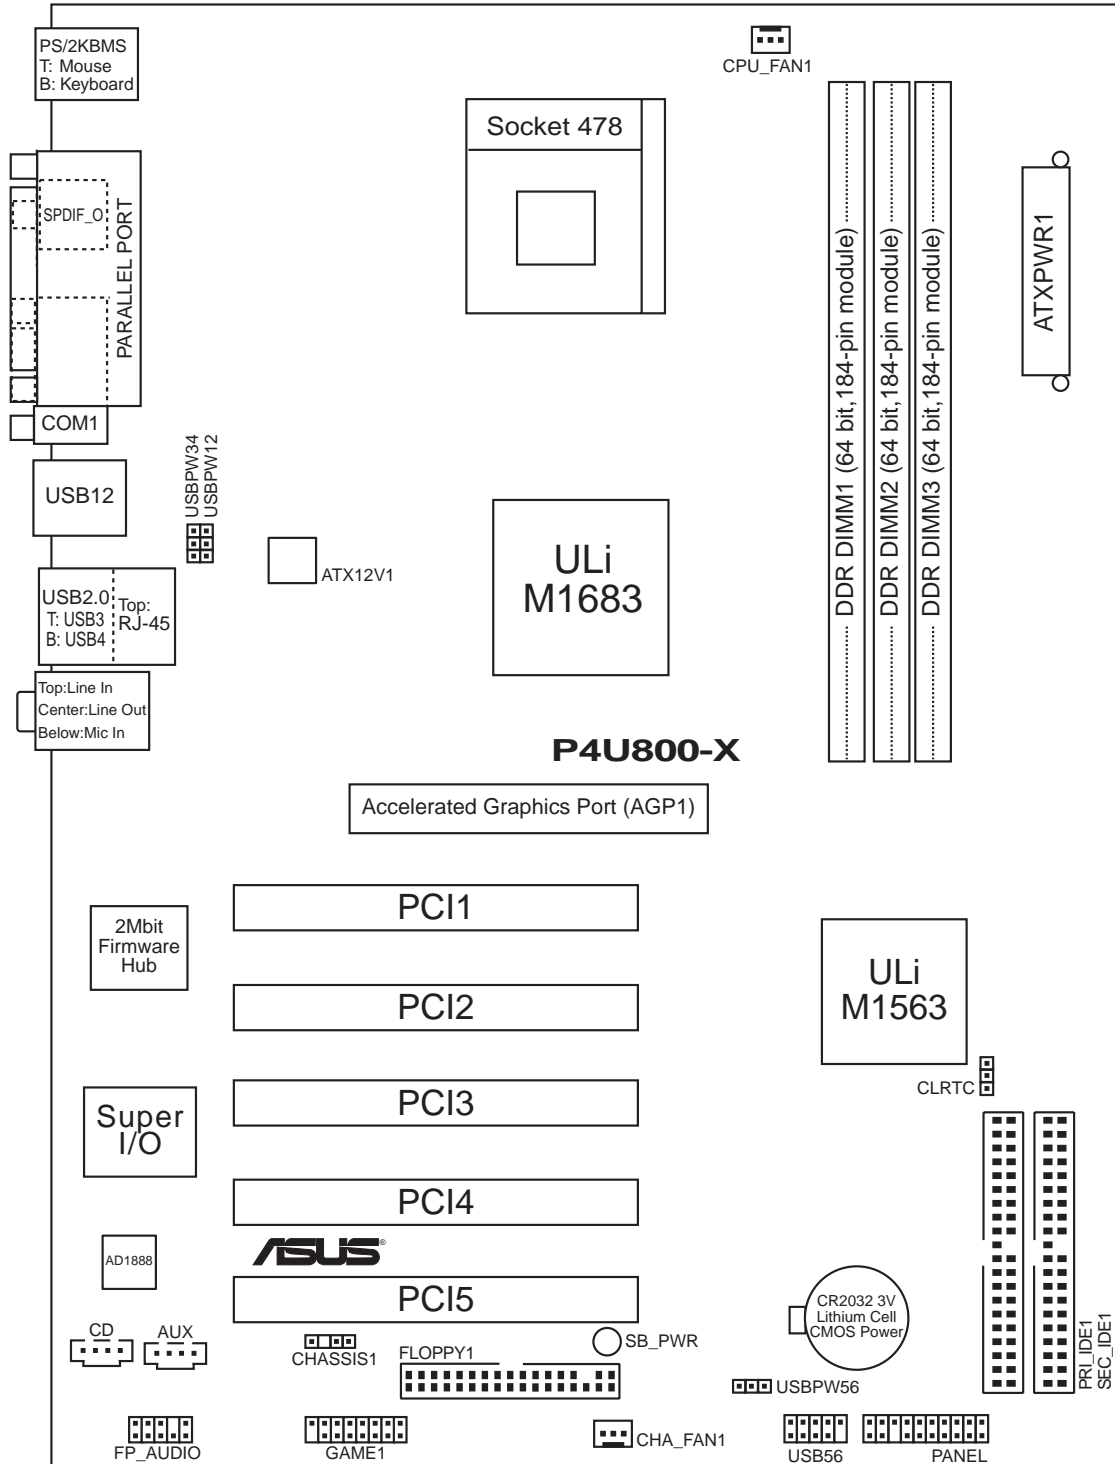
PS/2KBMS
T: Mouse
B: Keyboard

CPU_FAN1

Socket 478

SPDIF_O

PARALLEL PORT

DDR DIMM1 (64 bit,184-pin module)

DDR DIMM2 (64 bit,184-pin module)

DDR DIMM3 (64 bit,184-pin module)

ATXPWR1

COM1

USBPW34
USBPW12

USB12

ATX12V1

ULi
M1683

USB2.0
T: USB3
B: USB4

Top:
RJ-45

Top:Line In
Center:Line Out
Below:Mic In

P4U800-X

Accelerated Graphics Port (AGP1)

PCI1

2Mbit
Firmware
Hub

PCI2

ULi
M1563

CLRTC

PCI3

Super
I/O

PCI4

AD1888

ASUS

PCI5

CR2032 3V
Lithium Cell
CMOS Power

CD

AUX

CHASSIS1

FLOPPY1

SB_PWR

USBPW56

PRI_IDE1
SEC_IDE1

FP_AUDIO

GAME1

CHA_FAN1

USB56

PANEL